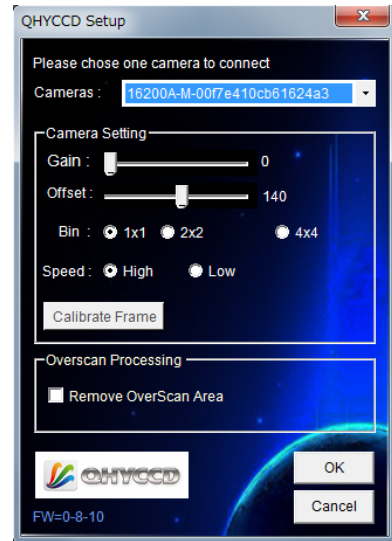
QHYCCD Setup

Please chose one camera to connect

Cameras : 16200A-M-00f7e410cb61624a3

Camera Setting

Gain : 0

Offset : 140

Bin : 1x1 2x2 4x4

Speed : High Low

Calibrate Frame

Overscan Processing

Remove OverScan Area

QHYCCD

OK

Cancel

FW=0-8-10